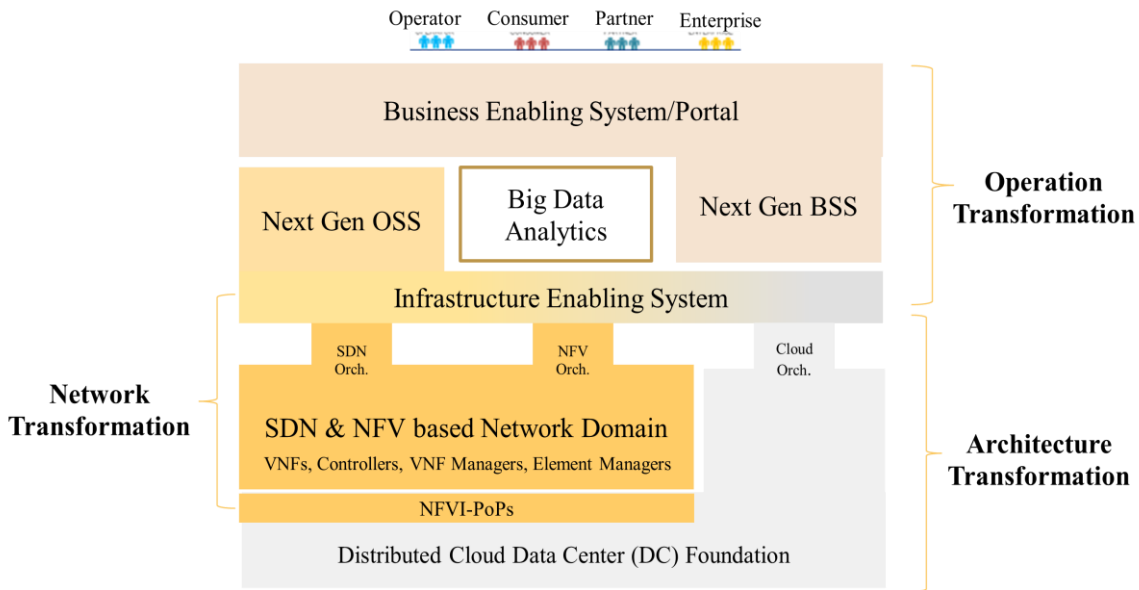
Operator Consumer Partner Enterprise

Business Enabling System/Portal

Next Gen OSS

Big Data Analytics

Next Gen BSS

Operation Transformation

Infrastructure Enabling System

SDN Orch.

NFV Orch.

Cloud Orch.

Network Transformation

SDN & NFV based Network Domain

VNFs, Controllers, VNF Managers, Element Managers

Architecture Transformation

NFVI-PoPs

Distributed Cloud Data Center (DC) Foundation